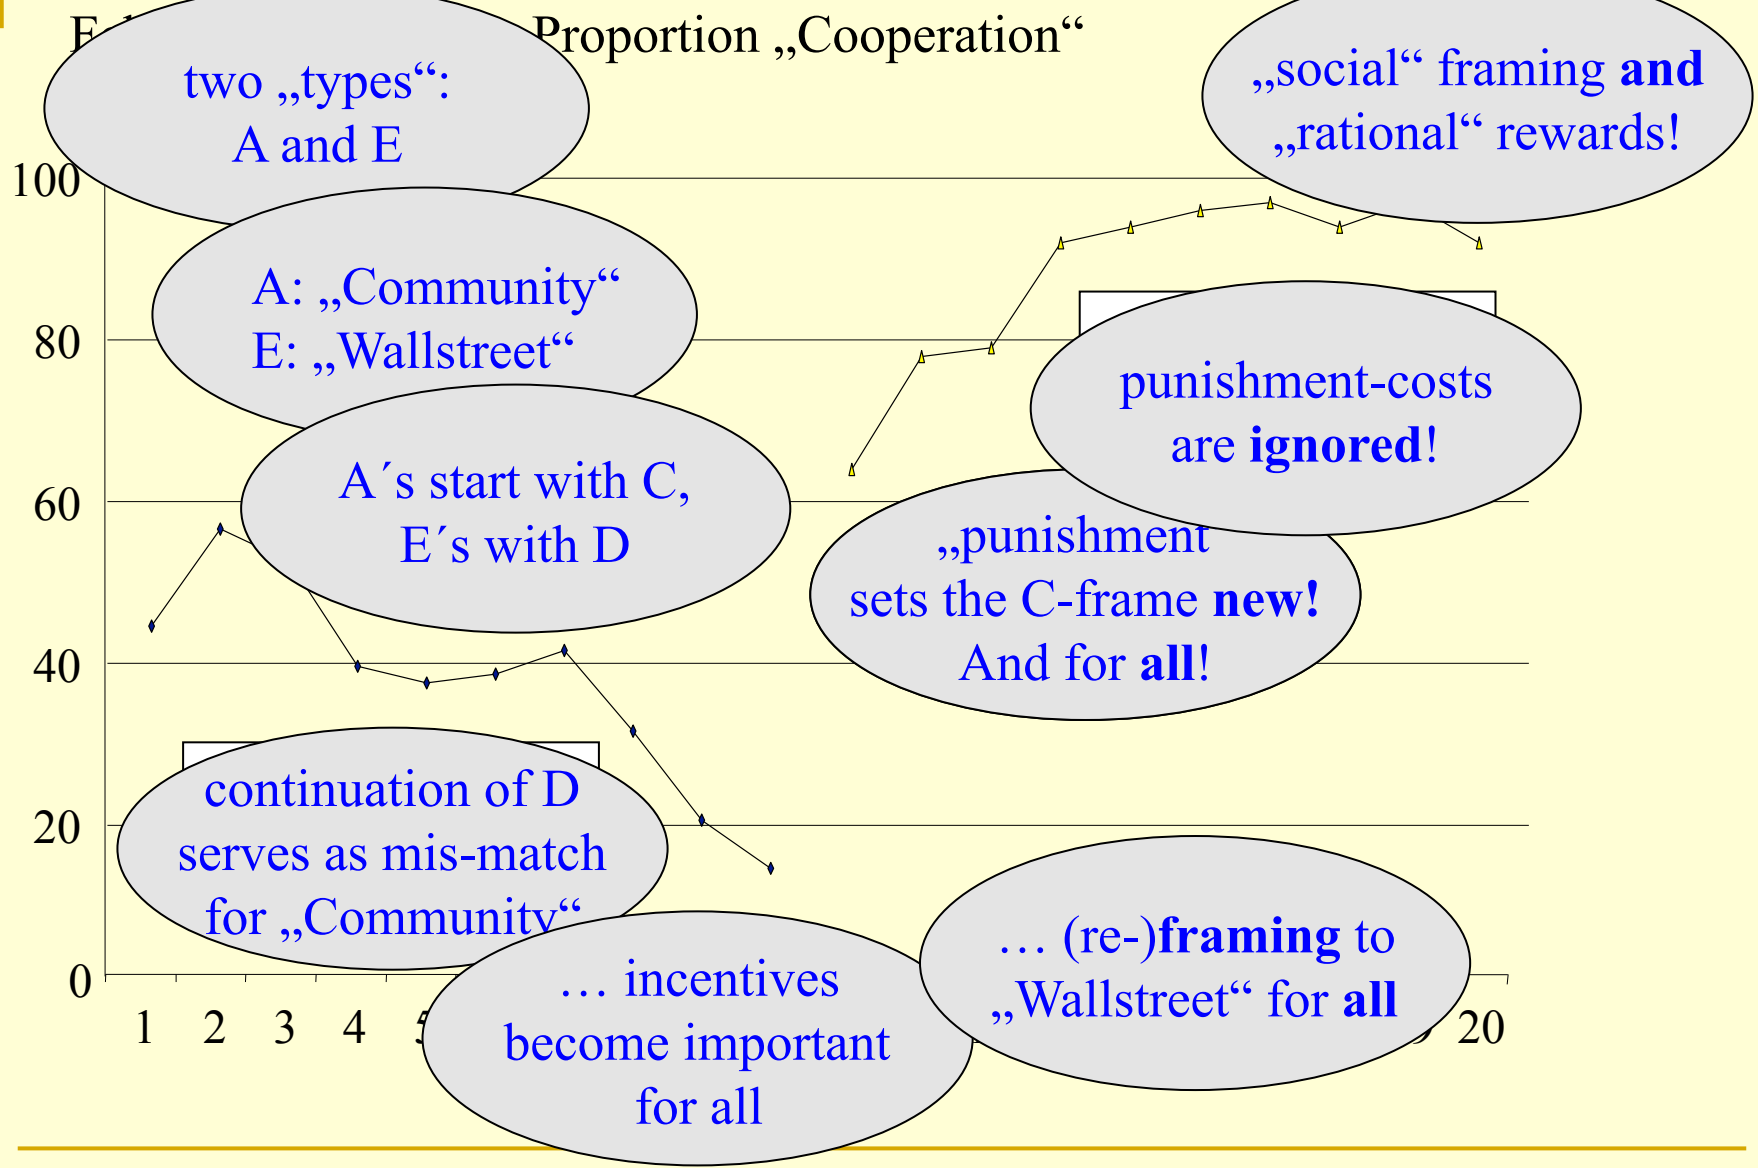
F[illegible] Proportion „Cooperation“

two „types“:
A and E

„social“ framing **and** „rational“ rewards!

100

A: „Community“
E: „Wallstreet“

80

punishment-costs are **ignored**!

60

A´s start with C,
E´s with D

„punishment sets the C-frame **new!**
And for **all**!

40

20

continuation of D serves as mis-match for „Community“

0

… incentives become important for all

… (re-)**framing** to „Wallstreet“ for **all**

1 2 3 4 5 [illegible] 20